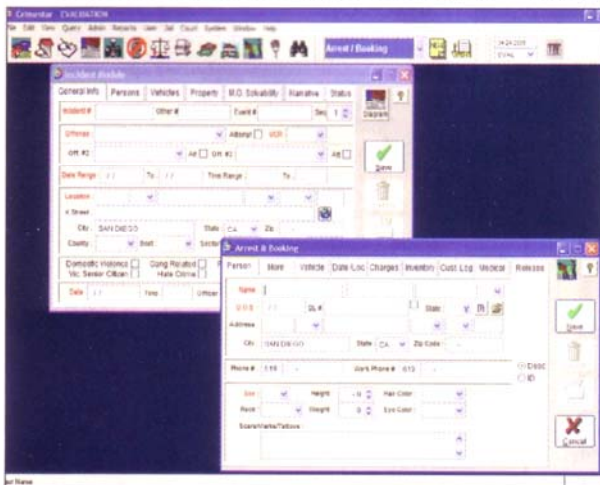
Crimestar EVALUATION

File Edit View Query Admin Reports User Jail Court System Window Help

Arrest / Booking

EVAL

Incident Module

General Info | Persons | Vehicles | Property | M.O. Solvability | Narrative | Status

Incident # | Other # | Event # | Seq 1

Offense | Attempt | UCR

Off #2 | Att | Off #3 | Att

Date Range / / To / / | Time Range | To

Location

X Street

City SAN DIEGO | State CA | Zip

County | Beat | Sector

Domestic Violence | Gang Related
Vic. Senior Citizen | Hate Crime

Date / / | Time | Officer

Dispatch

Save

Arrest & Booking

Person | More | Vehicle | Date Loc | Charges | Inventory | Cust Log | Medical | Release

Name

DOB / / | DL # | State

Address

City SAN DIEGO | State CA | Zip Code

Phone # 619 - | Work Phone # 619 -

Desc
ID

Sex | Height | Hair Color
Race | Weight | Eye Color

Scars/Marks/Tattoos

Save

Cancel

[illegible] Name